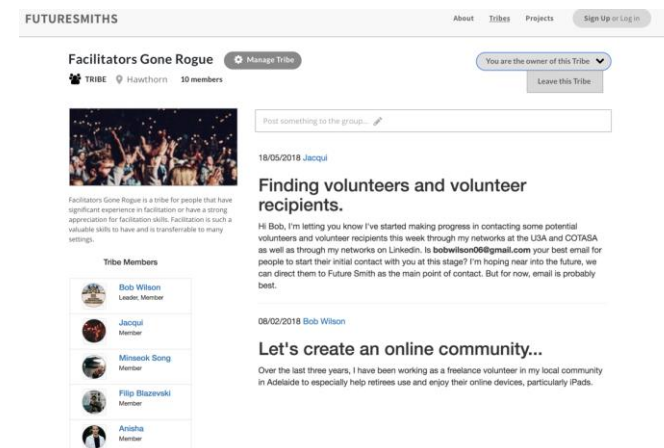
FUTURESMITHS

About Tribes Projects Sign Up or Log in

Facilitators Gone Rogue Manage Tribe

TRIBE Hawthorn 10 members

You are the owner of this Tribe

Leave this Tribe

Facilitators Gone Rogue is a tribe for people that have significant experience in facilitation or have a strong appreciation for facilitation skills. Facilitation is such a valuable skills to have and is transferrable to many settings.

Tribe Members

Bob Wilson
Leader, Member

Jacqui
Member

Minseok Song
Member

Filip Blazevski
Member

Anisha
Member

Post something to the group...

18/05/2018 Jacqui

Finding volunteers and volunteer recipients.

Hi Bob, I'm letting you know I've started making progress in contacting some potential volunteers and volunteer recipients this week through my networks at the U3A and COTASA as well as through my networks on LinkedIn. Is bobwilson06@gmail.com your best email for people to start their initial contact with you at this stage? I'm hoping near into the future, we can direct them to Future Smith as the main point of contact. But for now, email is probably best.

08/02/2018 Bob Wilson

Let's create an online community...

Over the last three years, I have been working as a freelance volunteer in my local community in Adelaide to especially help retirees use and enjoy their online devices, particularly iPads.